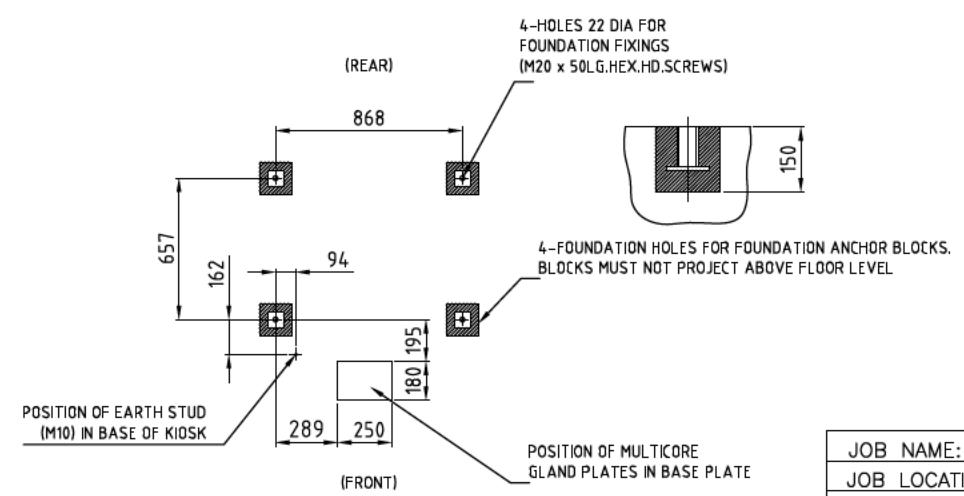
4-HOLES 22 DIA FOR FOUNDATION FIXINGS (M20 x 50LG.HEX.HD.SCREWS)

(REAR)

868

150

657

162

94

4-FOUNDATION HOLES FOR FOUNDATION ANCHOR BLOCKS. BLOCKS MUST NOT PROJECT ABOVE FLOOR LEVEL

195

180

POSITION OF EARTH STUD (M10) IN BASE OF KIOSK

289

250

POSITION OF MULTICORE GLAND PLATES IN BASE PLATE

(FRONT)

| JOB NAME: |
|---|
| JOB LOCATI |